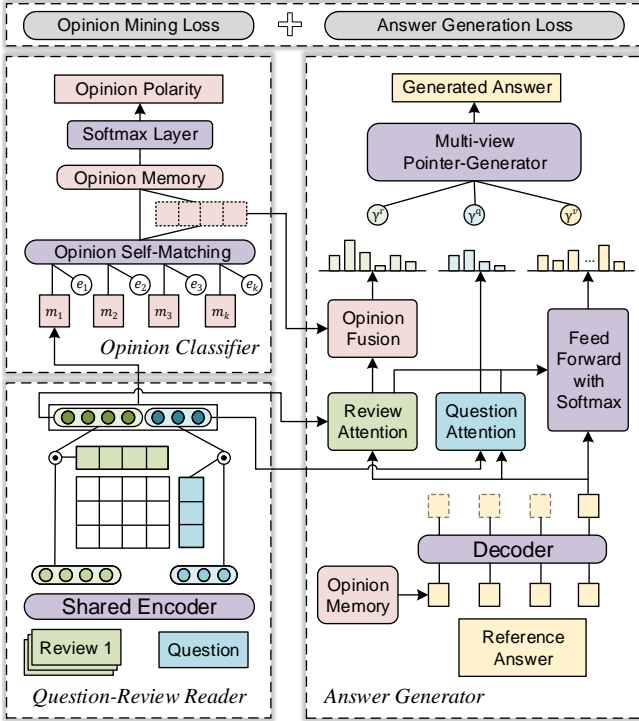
Opinion Mining Loss

Answer Generation Loss

Opinion Polarity

Softmax Layer

Opinion Memory

Opinion Self-Matching

$e_1$ $e_2$ $e_3$ $e_k$

$m_1$ $m_2$ $m_3$ $m_k$

Opinion Classifier

Generated Answer

Multi-view Pointer-Generator

$\gamma^s$ $\gamma^q$ $\gamma^v$

...

Opinion Fusion

Feed Forward with Softmax

Review Attention

Question Attention

Decoder

Opinion Memory

Reference Answer

Shared Encoder

Review 1

Question

Question-Review Reader

Answer Generator